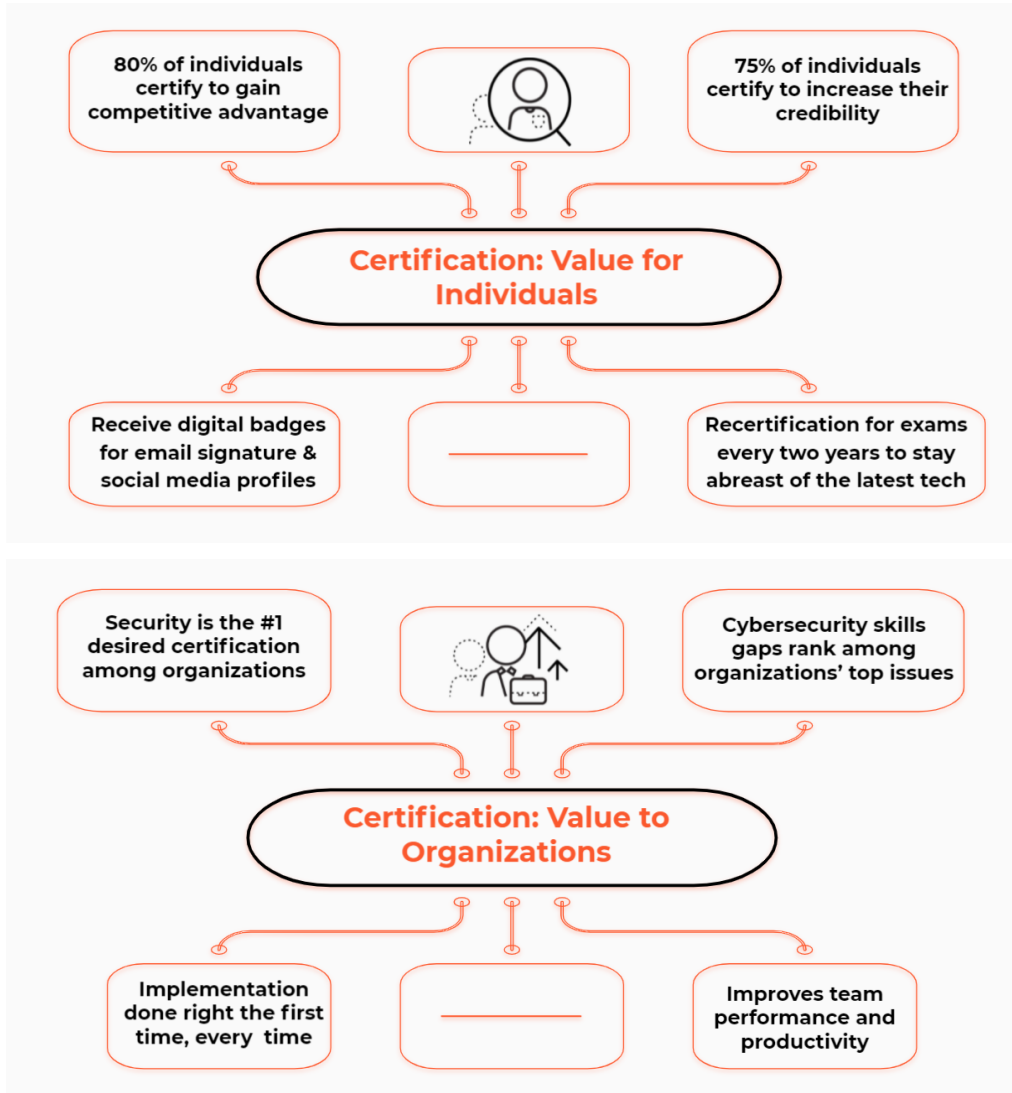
80% of individuals certify to gain competitive advantage

75% of individuals certify to increase their credibility

Certification: Value for Individuals

Receive digital badges for email signature & social media profiles

Recertification for exams every two years to stay abreast of the latest tech

Security is the #1 desired certification among organizations

Cybersecurity skills gaps rank among organizations' top issues

Certification: Value to Organizations

Implementation done right the first time, every time

Improves team performance and productivity